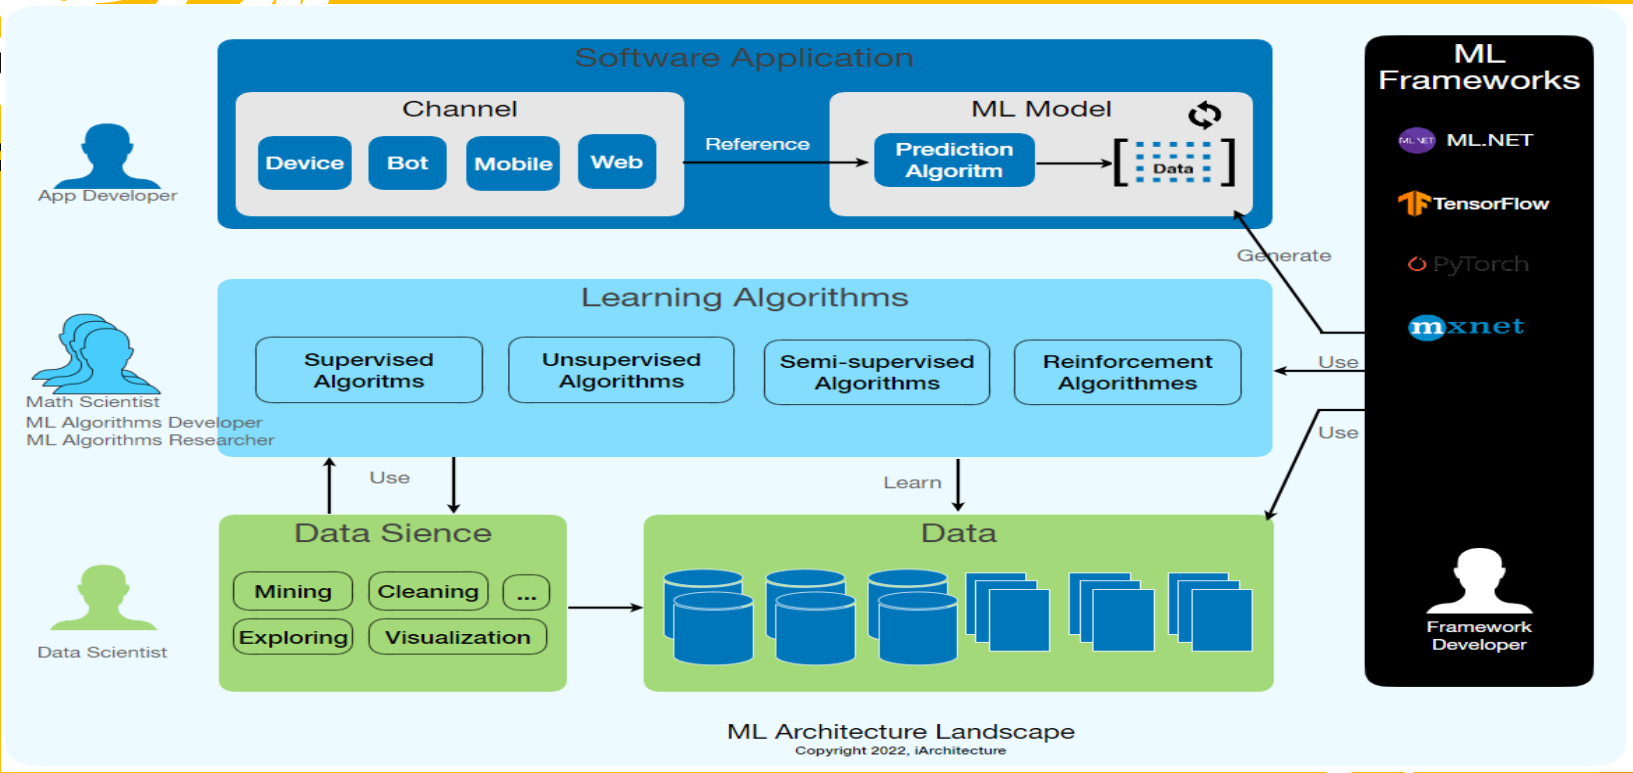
Software Application

Channel

Device

Bot

Mobile

Web

Reference

ML Model

Prediction Algoritm

Data

App Developer

ML Frameworks

ML.NET

ML.NET

TensorFlow

PyTorch

mxnet

Generate

Learning Algorithms

Supervised Algoritms

Unsupervised Algorithms

Semi-supervised Algorithms

Reinforcement Algorithmes

Use

Use

Math Scientist
ML Algorithms Developer
ML Algorithms Researcher

Use

Learn

Data Sience

Mining

Cleaning

...

Exploring

Visualization

Data

Data Scientist

Framework Developer

ML Architecture Landscape
Copyright 2022, iArchitecture